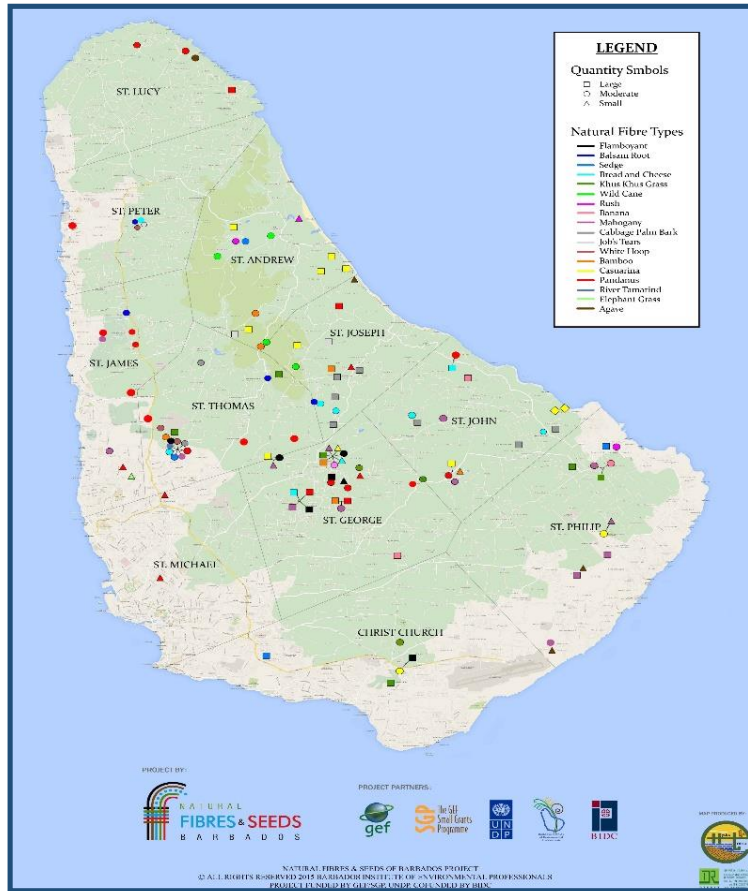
LEGEND

Quantity Smbols
Large
Moderate
Small

Natural Fibre Types
Flamboyant
Balsam Root
Sedge
Bread and Cheese
Khus Khus Grass
Wild Cane
Rush
Banana
Mahogany
Cabbage Palm Bark
Job's Tears
White Hoop
Bamboo
Casuarina
Pandanus
River Tamarind
Elephant Grass
Agave

ST. LUCY
ST. PETER
ST. ANDREW
ST. JOSEPH
ST. JAMES
ST. THOMAS
ST. JOHN
ST. GEORGE
ST. PHILIP
ST. MICHAEL
CHRIST CHURCH

PROJECT BY:
NATURAL FIBRES & SEEDS BARBADOS

PROJECT PARTNERS:
gef
The GEF Small Grants Programme
UNDP
BIDC

MAP PRODUCED BY

NATURAL FIBRES & SEEDS OF BARBADOS PROJECT
© ALL RIGHTS RESERVED 2015 BARBADOS INSTITUTE OF ENVIRONMENTAL PROFESSIONALS
PROJECT FUNDED BY GEF SGP UNDP, CO-FUNDED BY BIDC